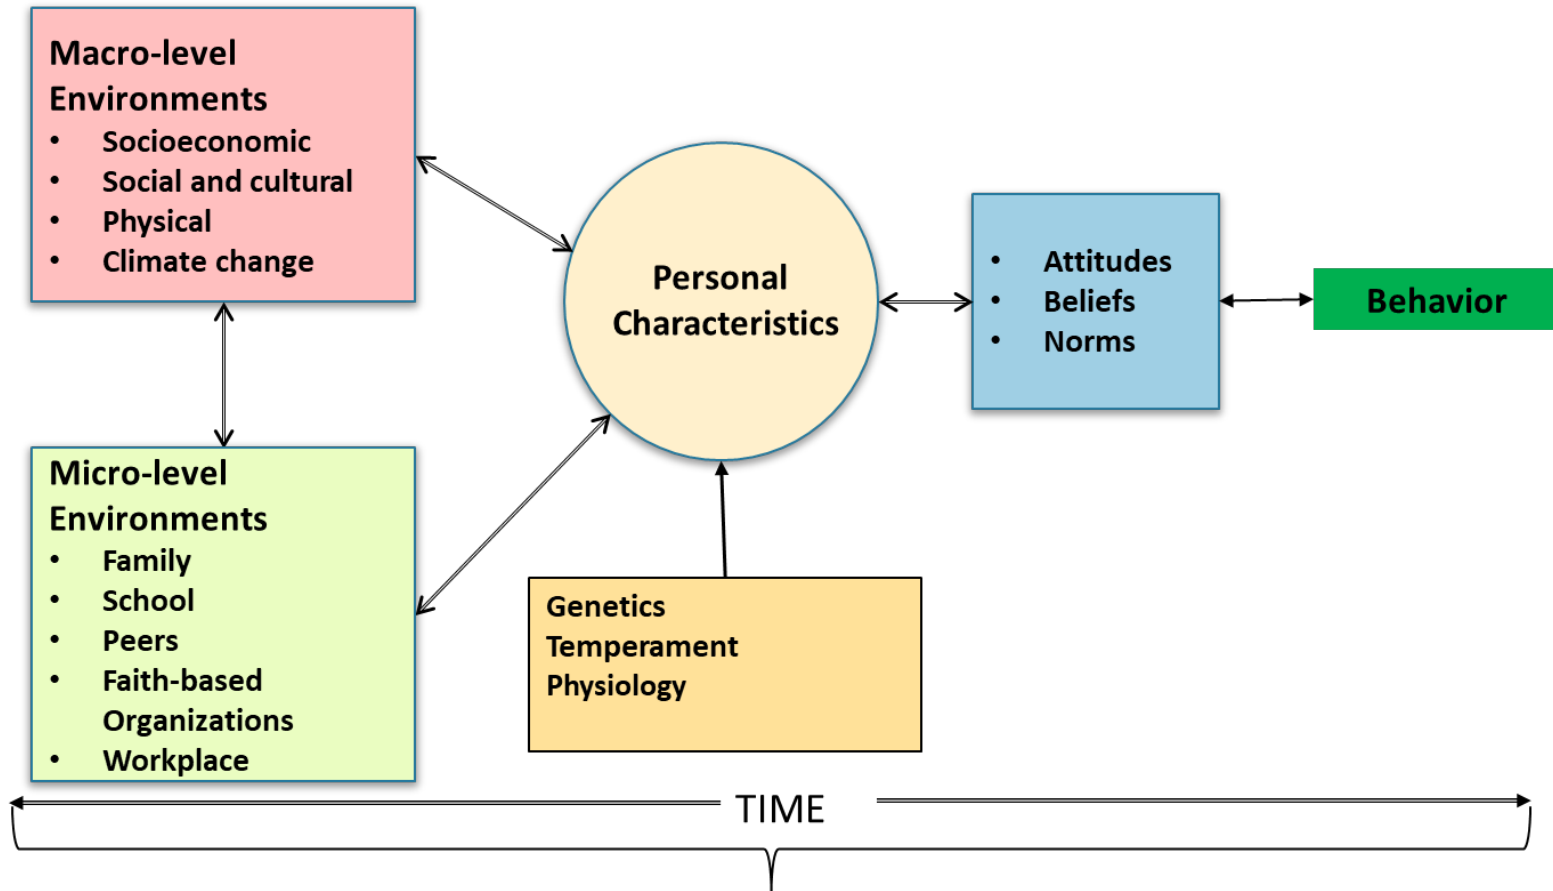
Macro-level Environments
- Socioeconomic
- Social and cultural
- Physical
- Climate change

Personal Characteristics

- Attitudes
- Beliefs
- Norms

Behavior

Micro-level Environments
- Family
- School
- Peers
- Faith-based Organizations
- Workplace

Genetics
Temperament
Physiology

TIME